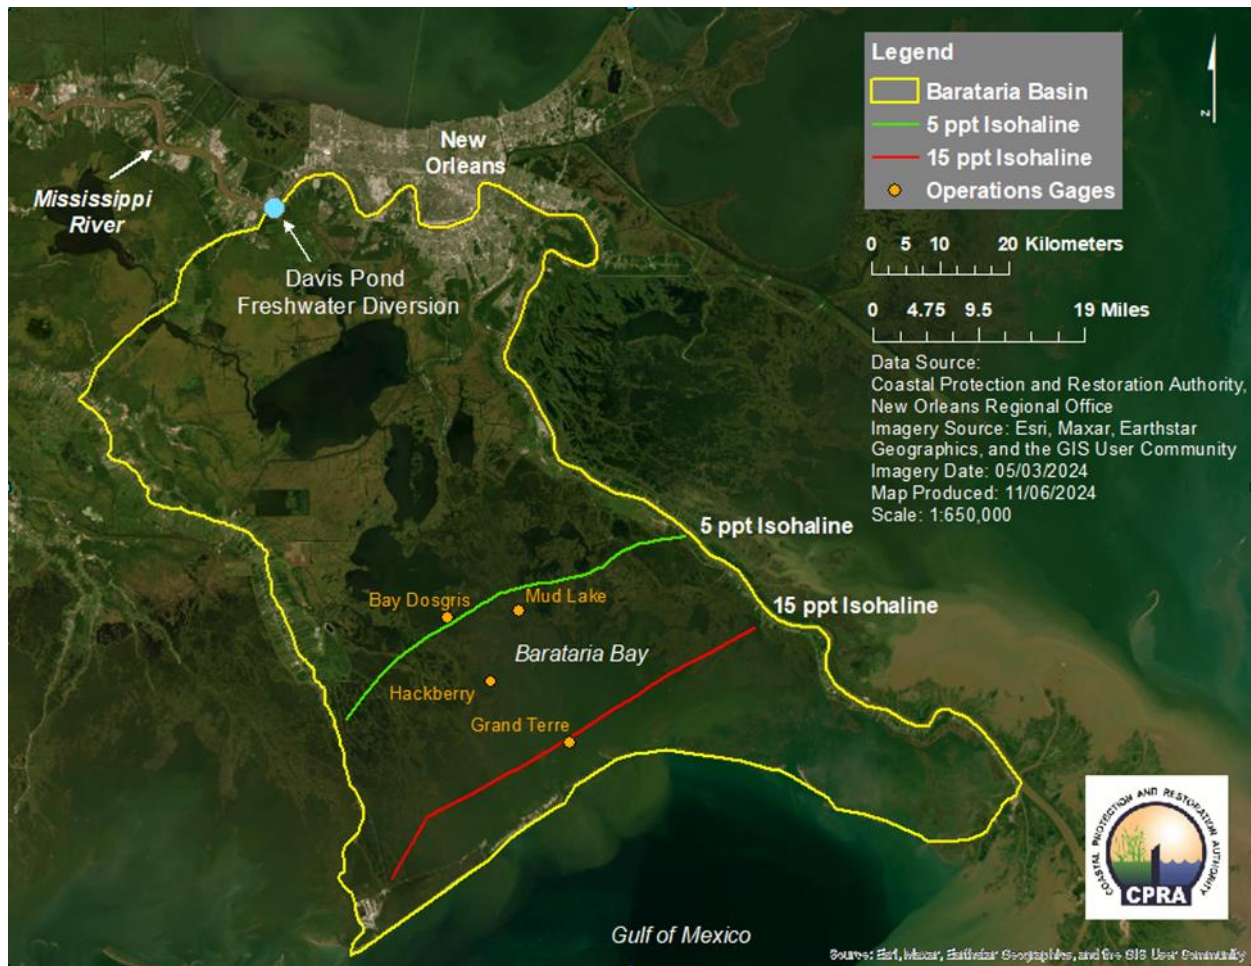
Legend
Barataria Basin
5 ppt Isohaline
15 ppt Isohaline
Operations Gages

N

0 5 10 20 Kilometers

0 4.75 9.5 19 Miles

Data Source:
Coastal Protection and Restoration Authority, New Orleans Regional Office
Imagery Source: Esri, Maxar, Earthstar Geographics, and the GIS User Community
Imagery Date: 05/03/2024
Map Produced: 11/06/2024
Scale: 1:650,000

Mississippi River

New Orleans

Davis Pond Freshwater Diversion

5 ppt Isohaline

15 ppt Isohaline

Bay Dosgris

Mud Lake

Barataria Bay

Hackberry

Grand Terre

Gulf of Mexico

COASTAL PROTECTION AND RESTORATION AUTHORITY
CPRA

Source: Esri, Maxar, Earthstar Geographics, and the GIS User Community